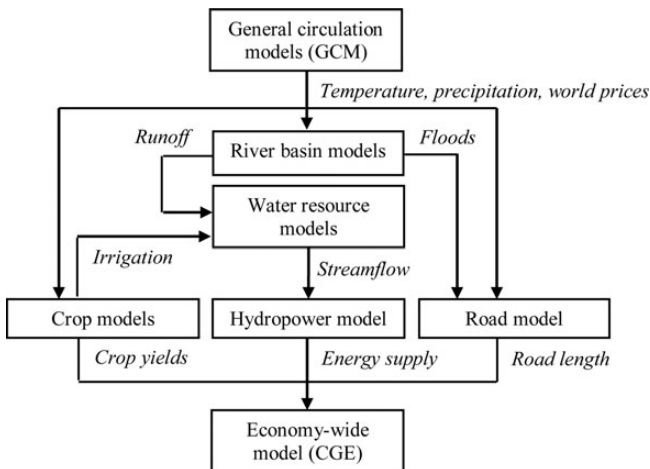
General circulation models (GCM)

Temperature, precipitation, world prices

Runoff

River basin models

Floods

Water resource models

Irrigation

Streamflow

Crop models

Hydropower model

Road model

Crop yields

Energy supply

Road length

Economy-wide model (CGE)